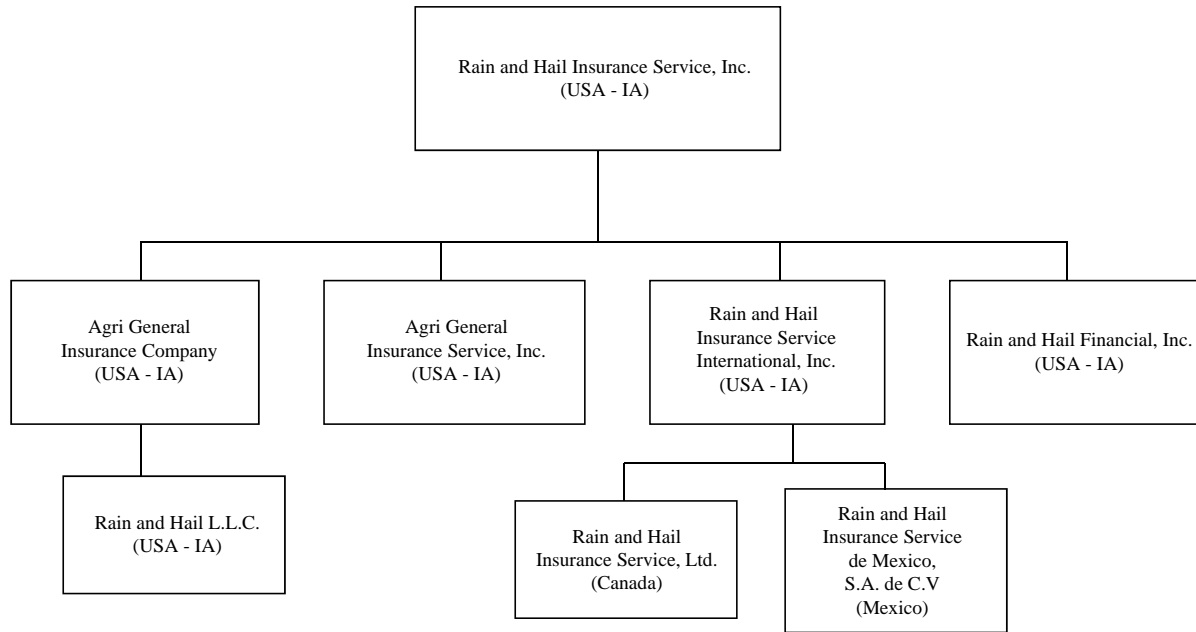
Rain and Hail Insurance Service, Inc.
(USA - IA)

Agri General
Insurance Company
(USA - IA)

Agri General
Insurance Service, Inc.
(USA - IA)

Rain and Hail
Insurance Service
International, Inc.
(USA - IA)

Rain and Hail Financial, Inc.
(USA - IA)

Rain and Hail L.L.C.
(USA - IA)

Rain and Hail
Insurance Service, Ltd.
(Canada)

Rain and Hail
Insurance Service
de Mexico,
S.A. de C.V
(Mexico)